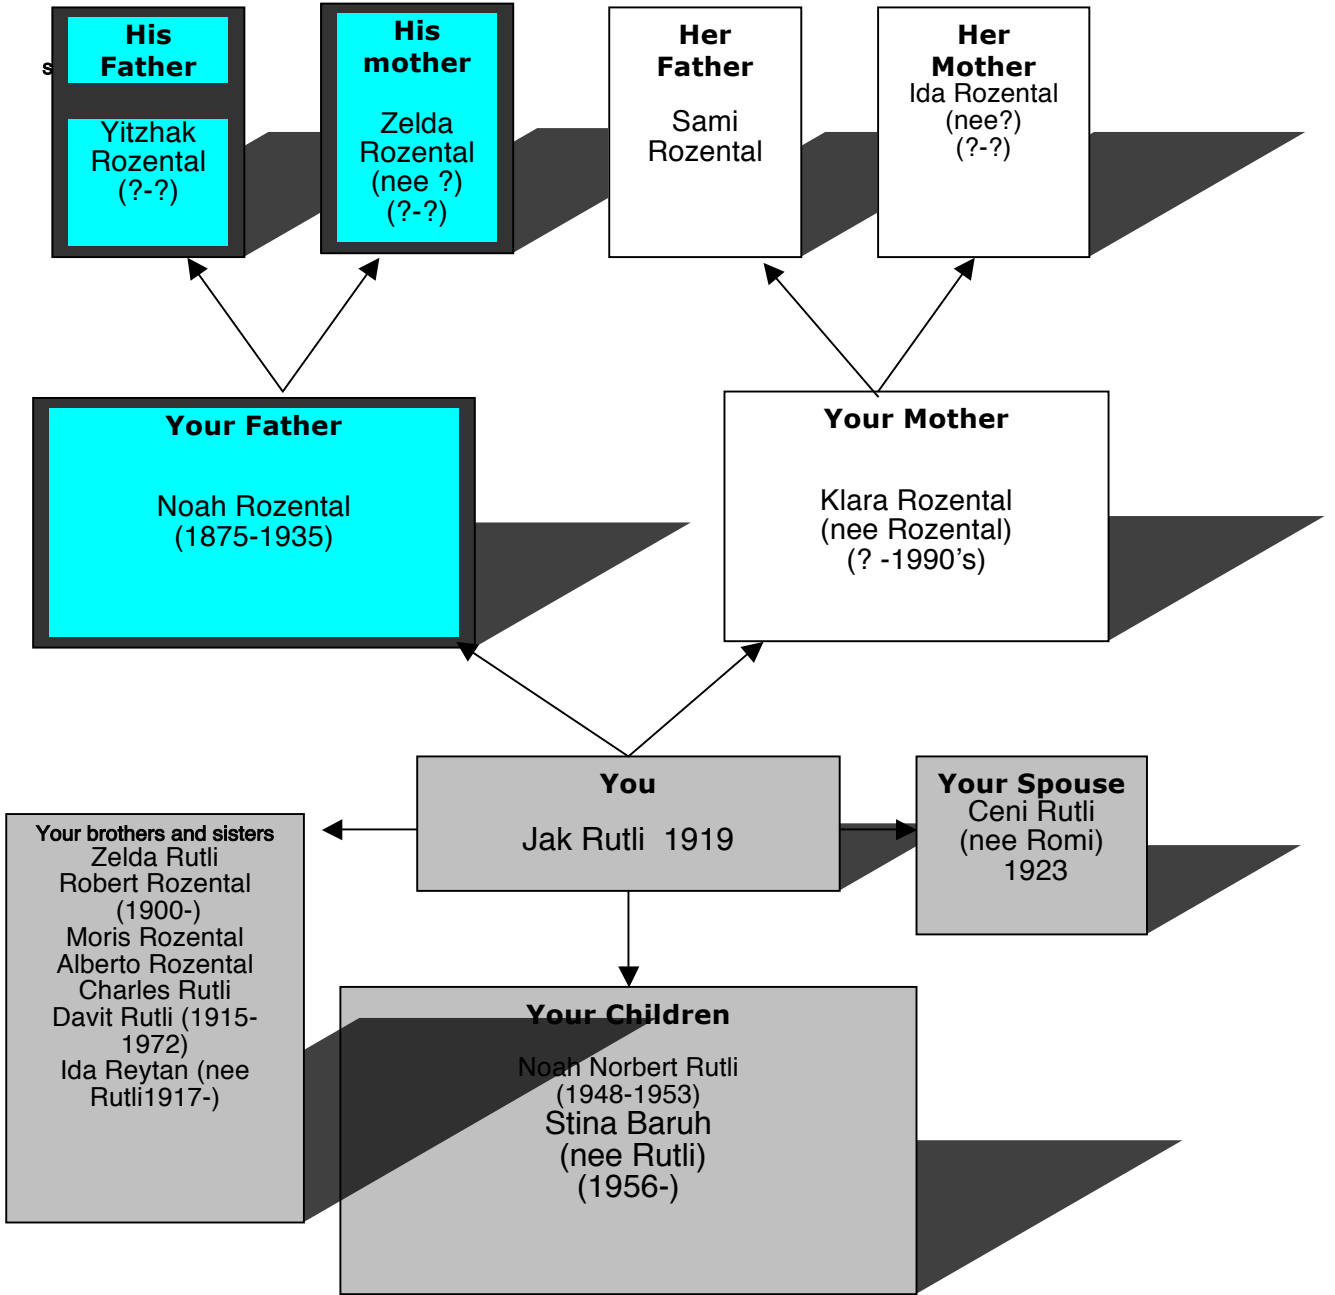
s

His Father

Yitzhak Rozental (?-?)

His mother

Zelda Rozental (nee ?) (?-?)

Her Father

Sami Rozental

Her Mother
Ida Rozental (nee?) (?-?)

Your Father

Noah Rozental (1875-1935)

Your Mother

Klara Rozental (nee Rozental) (? -1990's)

You

Jak Rutli 1919

Your Spouse
Ceni Rutli (nee Romi) 1923

Your brothers and sisters
Zelda Rutli
Robert Rozental (1900-)
Moris Rozental
Alberto Rozental
Charles Rutli
Davit Rutli (1915-1972)
Ida Reytan (nee Rutli1917-)

Your Children

Noah Norbert Rutli (1948-1953)
Stina Baruh (nee Rutli) (1956-)